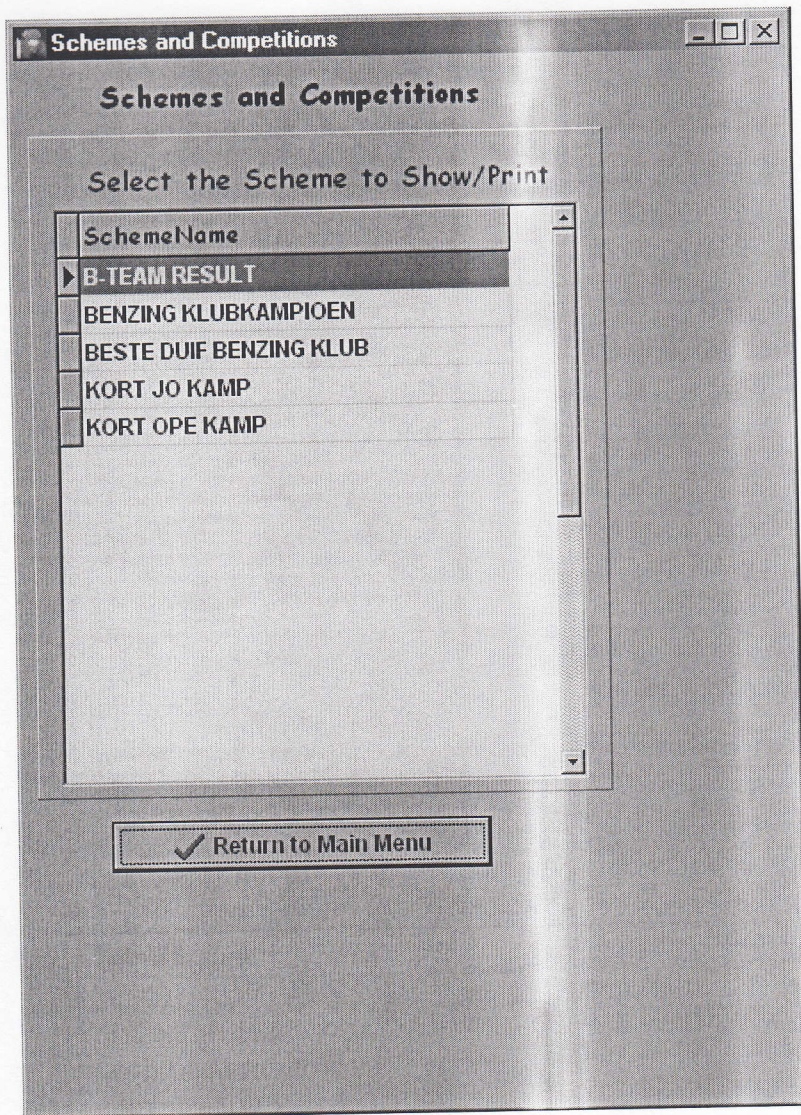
Schemes and Competitions

Schemes and Competitions

Select the Scheme to Show/Print

| SchemeName |
|---|
| B-TEAM RESULT |
| BENZING KLUBKAMPIOEN |
| BESTE DUIF BENZING KLUB |
| KORT JO KAMP |
| KORT OPE KAMP |

Return to Main Menu